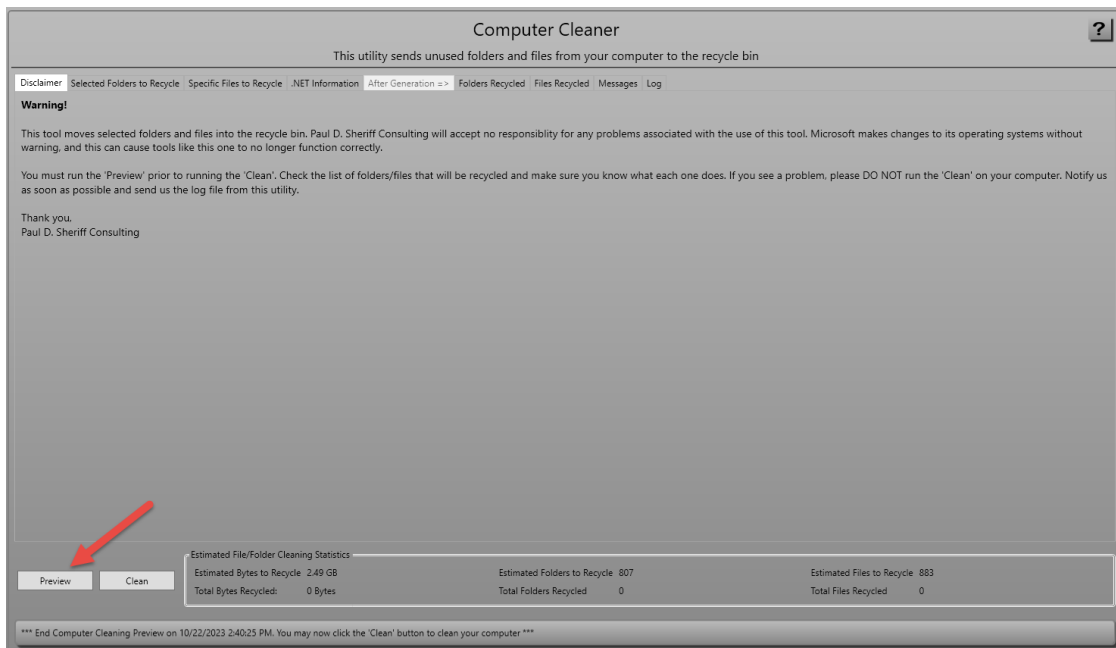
Computer Cleaner

?

This utility sends unused folders and files from your computer to the recycle bin

Disclaimer | Selected Folders to Recycle | Specific Files to Recycle | .NET Information | After Generation => | Folders Recycled | Files Recycled | Messages | Log

Warning!

This tool moves selected folders and files into the recycle bin. Paul D. Sheriff Consulting will accept no responsiblity for any problems associated with the use of this tool. Microsoft makes changes to its operating systems without warning, and this can cause tools like this one to no longer function correctly.

You must run the 'Preview' prior to running the 'Clean'. Check the list of folders/files that will be recycled and make sure you know what each one does. If you see a problem, please DO NOT run the 'Clean' on your computer. Notify us as soon as possible and send us the log file from this utility.

Thank you.
Paul D. Sheriff Consulting

Preview

Clean

Estimated File/Folder Cleaning Statistics

Estimated Bytes to Recycle 2.49 GB
Total Bytes Recycled: 0 Bytes

Estimated Folders to Recycle 807
Total Folders Recycled 0

Estimated Files to Recycle 883
Total Files Recycled 0

*** End Computer Cleaning Preview on 10/22/2023 2:40:25 PM. You may now click the 'Clean' button to clean your computer ***